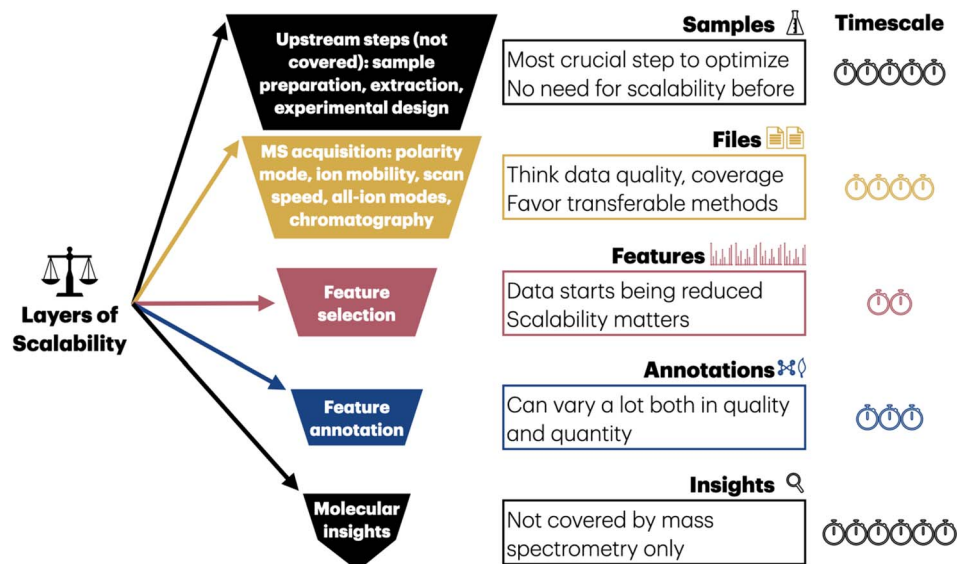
Layers of Scalability

Upstream steps (not covered): sample preparation, extraction, experimental design

MS acquisition: polarity mode, ion mobility, scan speed, all-ion modes, chromatography

Feature selection

Feature annotation

Molecular insights

Samples

Most crucial step to optimize
No need for scalability before

Files

Think data quality, coverage
Favor transferable methods

Features

Data starts being reduced
Scalability matters

Annotations

Can vary a lot both in quality and quantity

Insights

Not covered by mass spectrometry only

Timescale